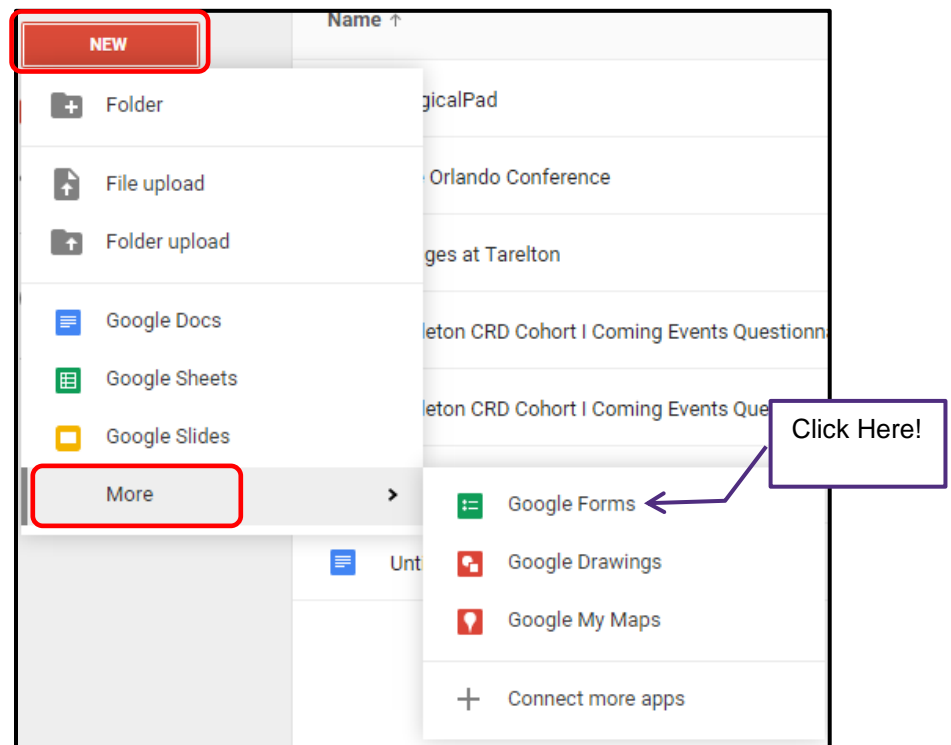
NEW

Name ↑

Folder

gicalPad

File upload

Orlando Conference

Folder upload

ges at Tarelton

Google Docs

leton CRD Cohort I Coming Events Questionna

Google Sheets

leton CRD Cohort I Coming Events Que

Google Slides

Click Here!

More

Google Forms

Unti

Google Drawings

Google My Maps

Connect more apps